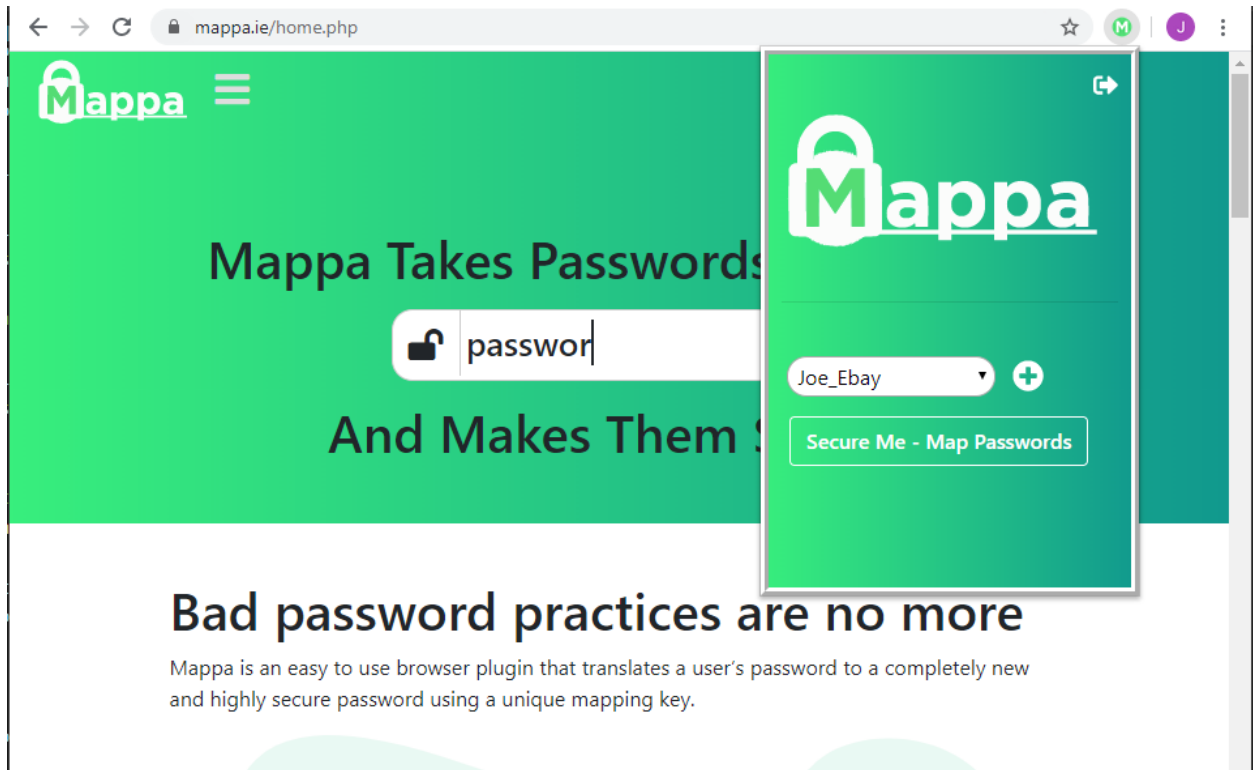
mappa.ie/home.php

M J

Mappa

Mappa Takes Passwords

passwor

And Makes Them S

Mappa

Joe_Ebay

Secure Me - Map Passwords

Bad password practices are no more

Mappa is an easy to use browser plugin that translates a user's password to a completely new and highly secure password using a unique mapping key.